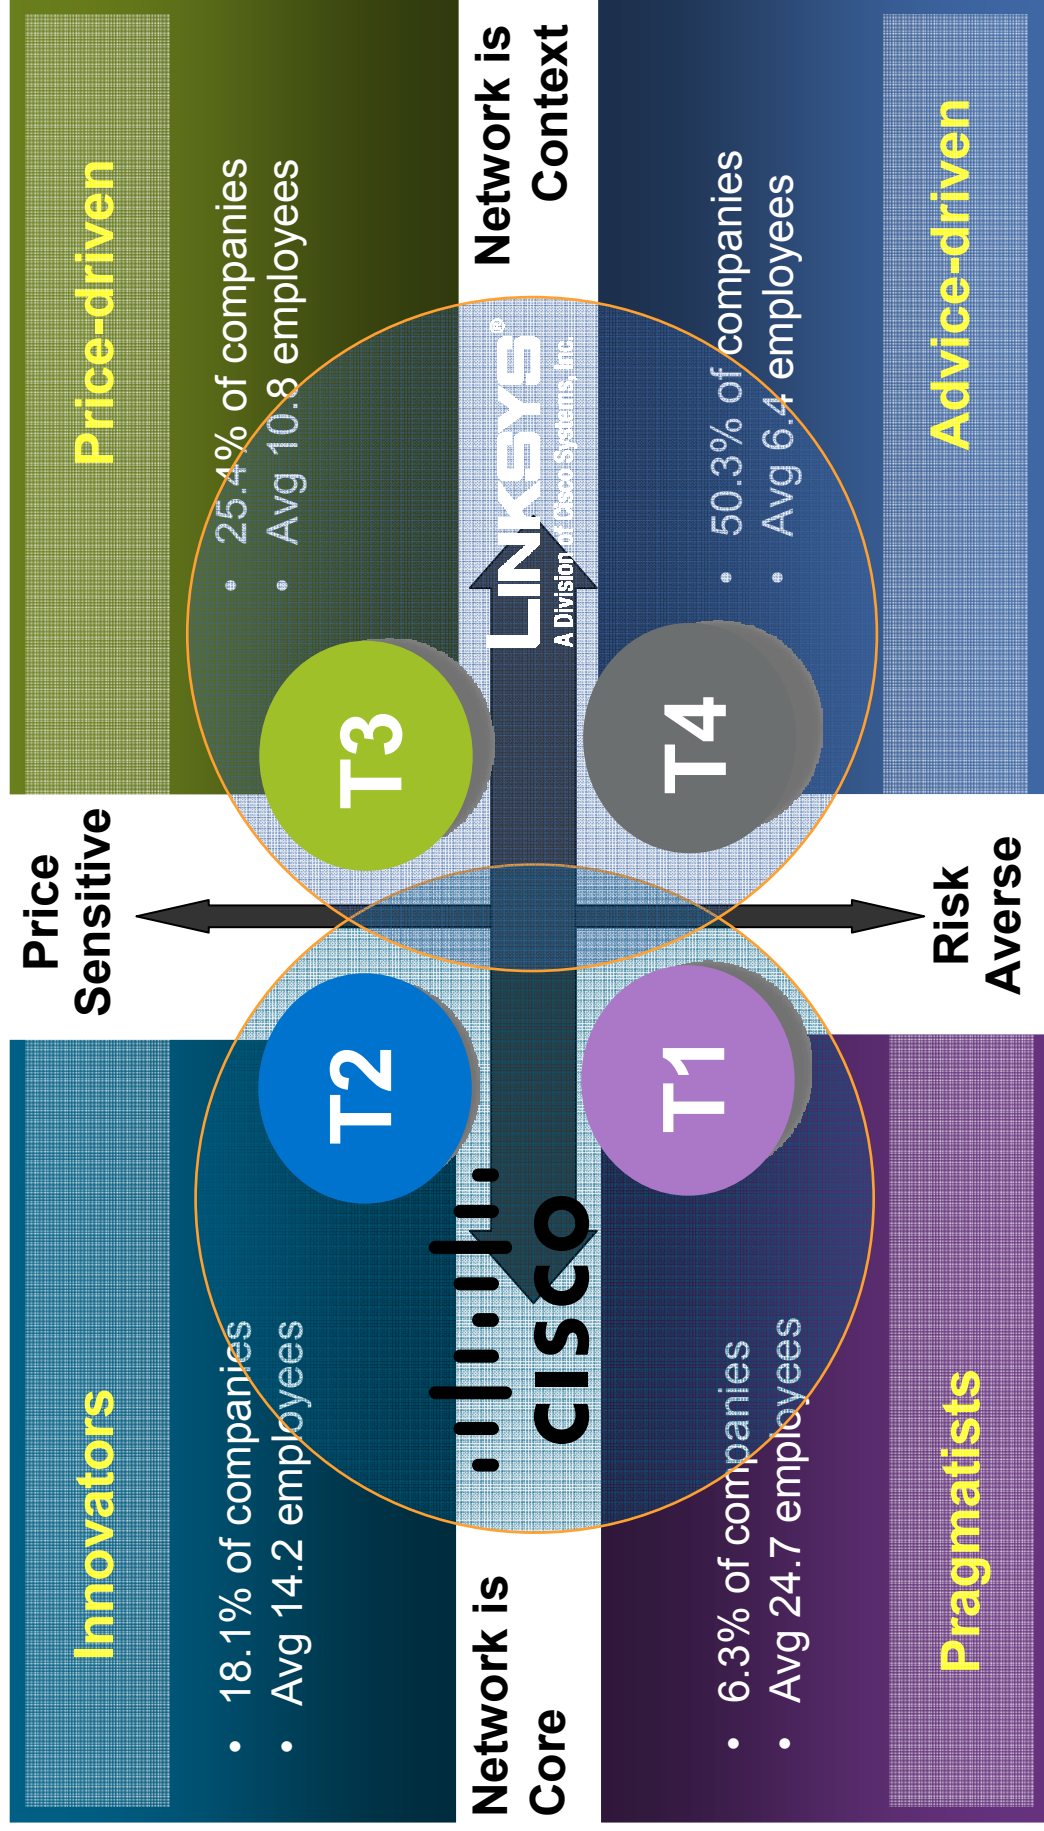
Price-driven

• 25.4% of companies
• Avg 10.8 employees

Network is Context

Advice-driven

• 50.3% of companies
• Avg 6.4 employees

LINKSYS®
A Division of Cisco Systems, Inc.

T3

T4

Price Sensitive

Risk Averse

T2

T1

CISCO

Innovators

• 18.1% of companies
• Avg 14.2 employees

Network is Core

• 6.3% of companies
• Avg 24.7 employees

Pragmatists